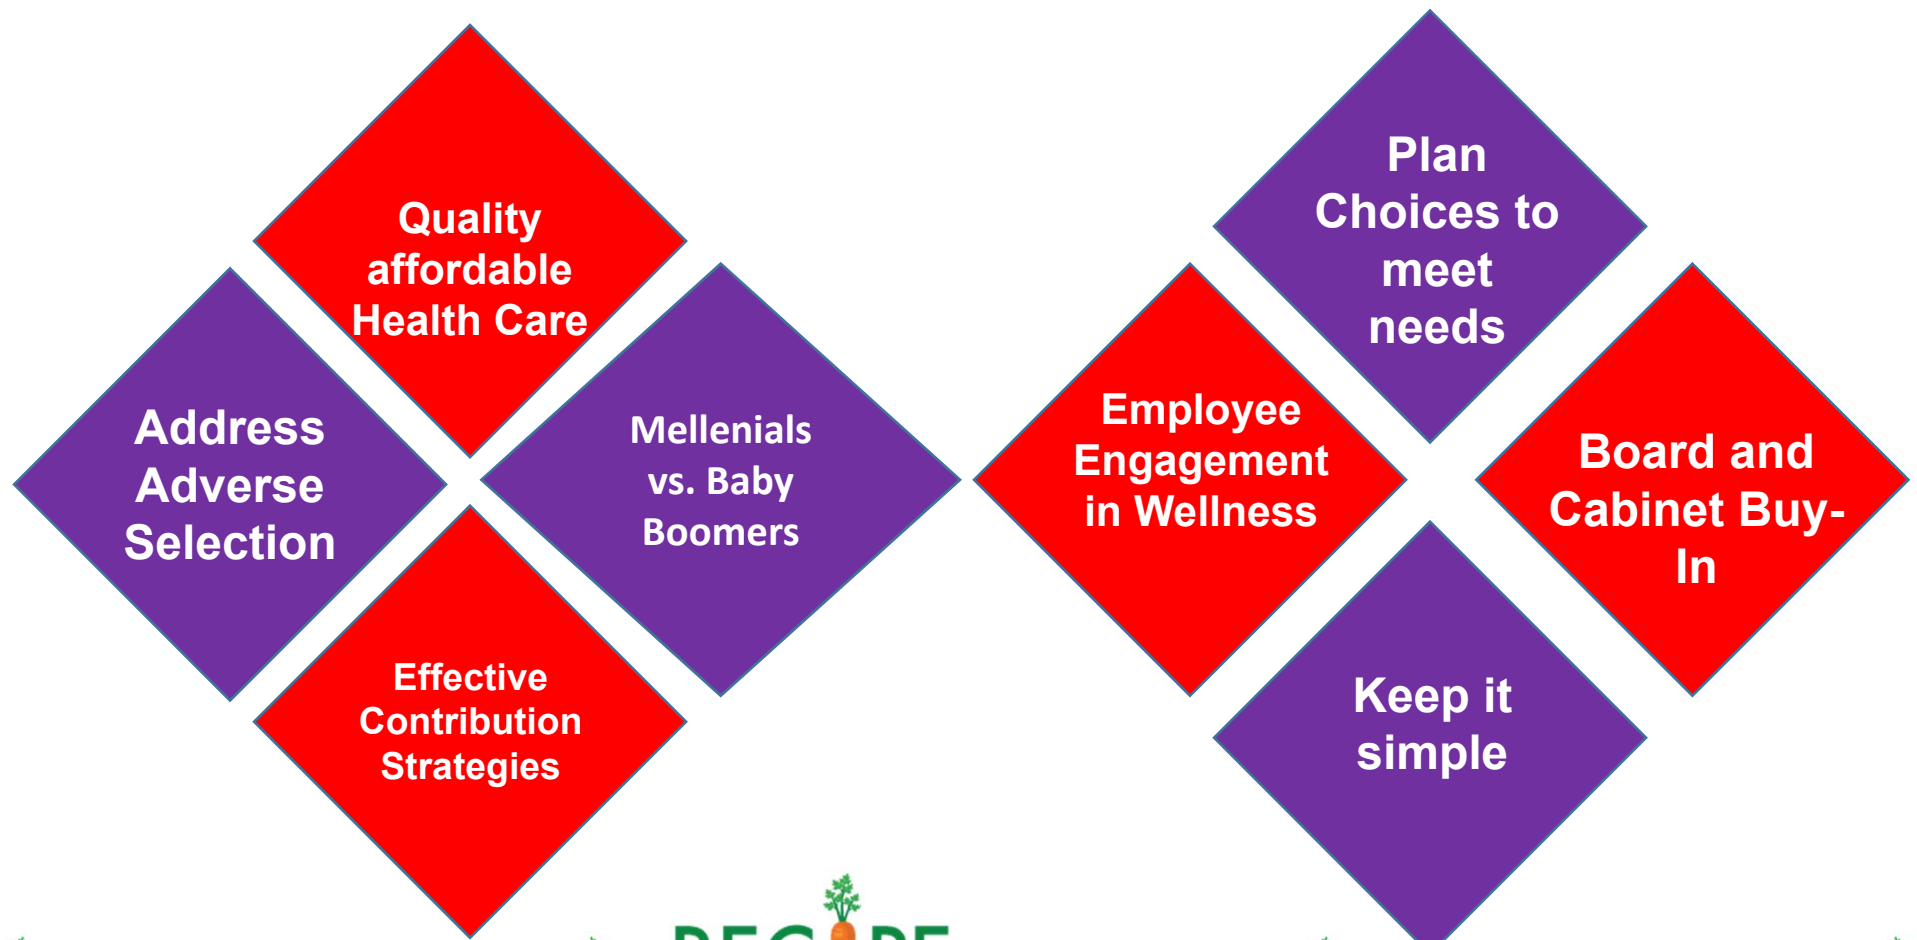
Quality affordable Health Care

Address Adverse Selection

Mellenials vs. Baby Boomers

Effective Contribution Strategies

Plan Choices to meet needs

Employee Engagement in Wellness

Board and Cabinet Buy-In

Keep it simple

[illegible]